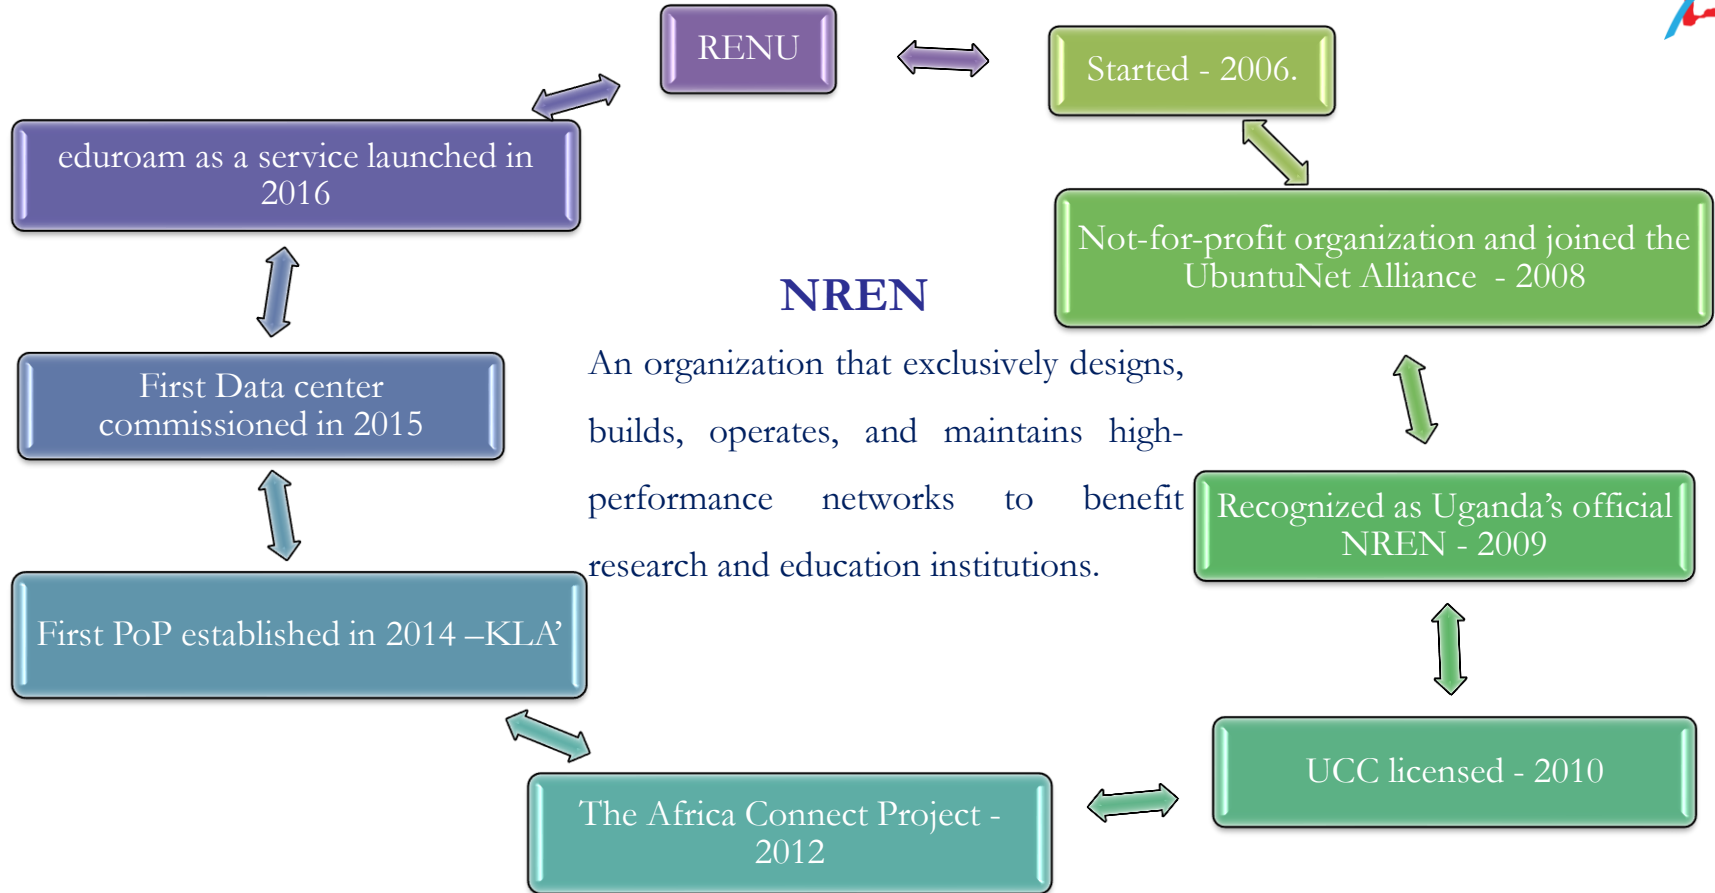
RENU

Started - 2006.

Not-for-profit organization and joined the UbuntuNet Alliance - 2008

Recognized as Uganda's official NREN - 2009

UCC licensed - 2010

The Africa Connect Project - 2012

First PoP established in 2014 –KLA'

First Data center commissioned in 2015

eduroam as a service launched in 2016

NREN

An organization that exclusively designs, builds, operates, and maintains high-performance networks to benefit research and education institutions.